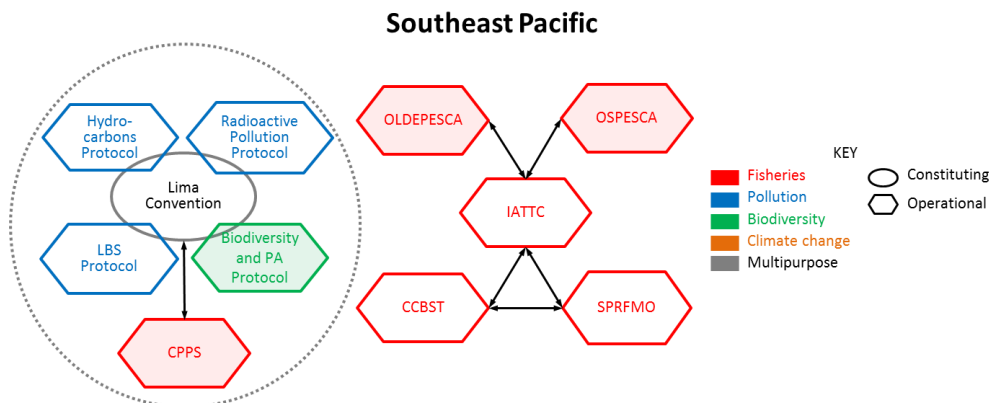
Southeast Pacific

Hydro-carbons Protocol

Radioactive Pollution Protocol

Lima Convention

LBS Protocol

Biodiversity and PA Protocol

CPPS

OLDEPESCA

OSPESCA

IATTC

CCBST

SPRFMO

KEY

Fisheries

Pollution

Biodiversity

Climate change

Multipurpose

Constituting

Operational